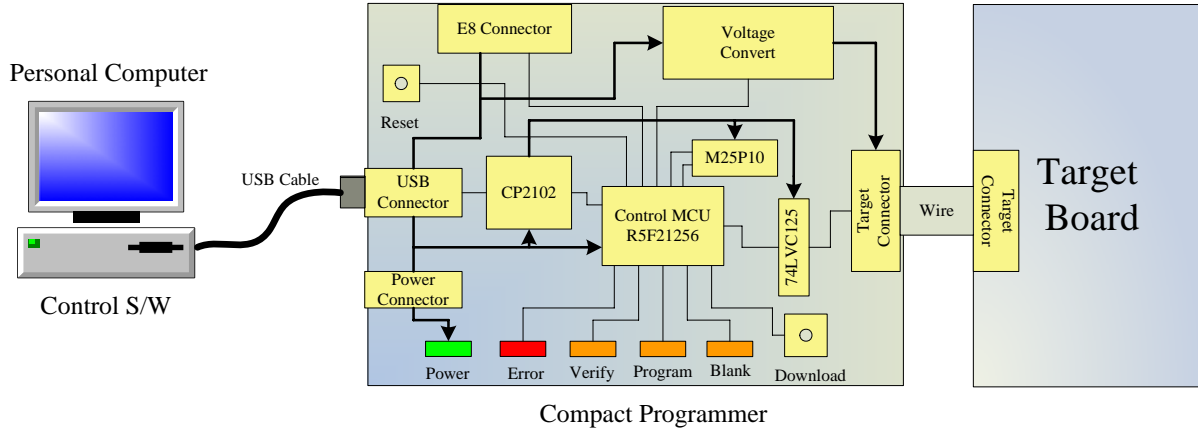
Personal Computer

Control S/W

USB Cable

E8 Connector

Voltage Convert

Reset

M25P10

USB Connector

CP2102

Control MCU R5F21256

74LVC125

Target Connector

Wire

Target Connector

Target Board

Power Connector

Power

Error

Verify

Program

Blank

Download

Compact Programmer